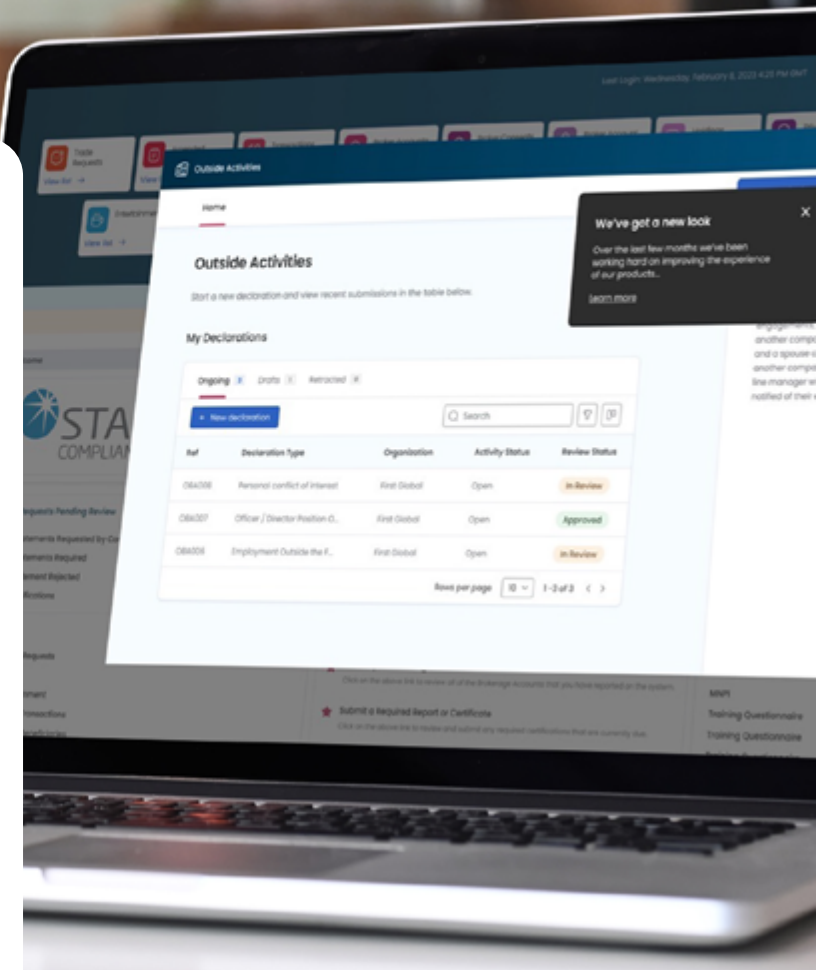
Last Login: Wednesday, February 8, 2023 4:25 PM GMT

Trade Requests

View list →

View list →

Outside Activities

Home

Outside Activities

Start a new declaration and view recent submissions in the table below.

My Declarations

Ongoing 3 Drafts 1 Retracted 0

+ New declaration

Search

| Ref | Declaration Type | Organization | Activity Status | Review Status |
|---|---|---|---|---|
| OBA006 | Personal conflict of interest | First Global | Open | In Review |
| OBA007 | Officer / Director Position O... | First Global | Open | Approved |
| OBA008 | Employment Outside the F... | First Global | Open | In Review |

Rows per page 10 1-3 of 3 < >

We've got a new look

Over the last few months we've been working hard on improving the experience of our products...

Learn more

×

engagement, another comp and a spouse another comp line manager notified of their

Home

STA COMPLIAN

Requests Pending Review

Statements Requested by Co
Statements Required
Statement Rejected
Notifications

Requests

Click on the above link to review all of the Brokerage Accounts that you have reported on the system.

Submit a Required Report or Certificate

Click on the above link to review and submit any required certifications that are currently due.

MNPI

Training Questionnaire

Training Questionnaire